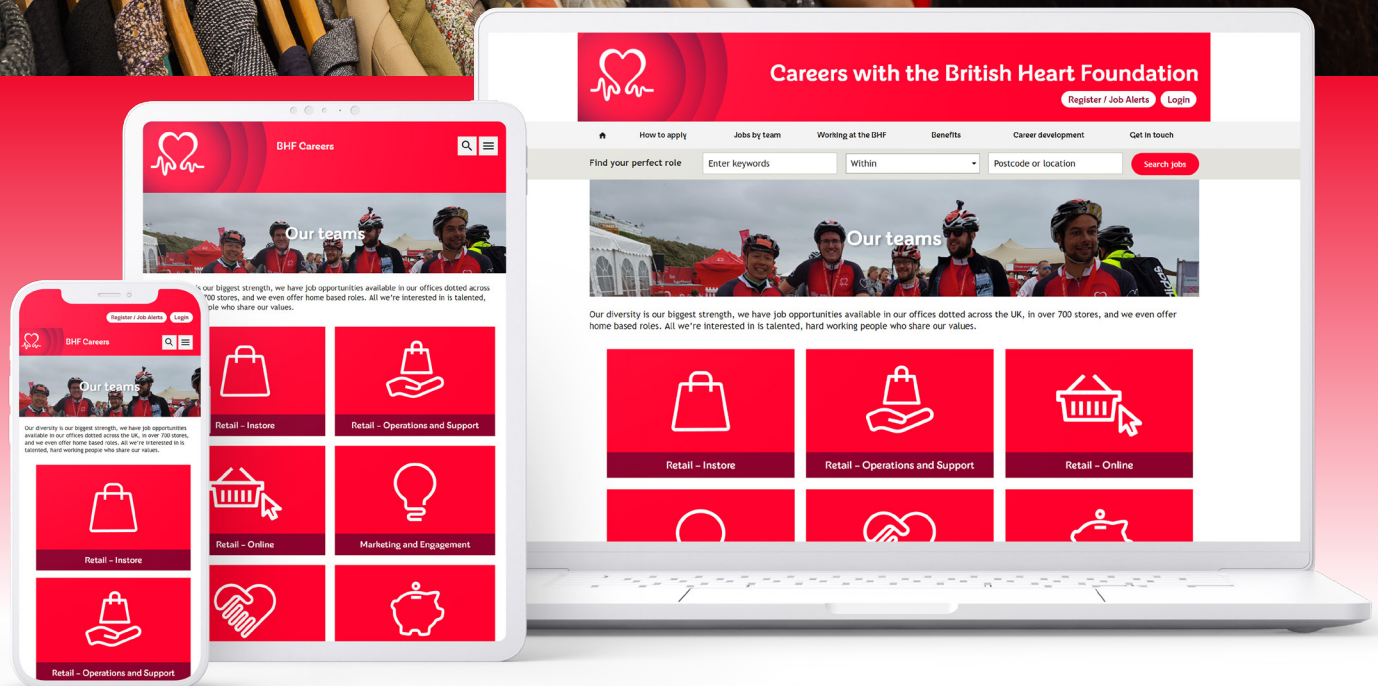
Careers with the British Heart Foundation

Register / Job Alerts  Login

How to apply  Jobs by team  Working at the BHF  Benefits  Career development  Get in touch

Find your perfect role  Enter keywords  Within  Postcode or location  Search jobs

Our teams

Our diversity is our biggest strength, we have job opportunities available in our offices dotted across the UK, in over 700 stores, and we even offer home based roles. All we're interested in is talented, hard working people who share our values.

Retail – Instore

Retail – Operations and Support

Retail – Online

BHF Careers

Our teams

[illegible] is our biggest strength, we have job opportunities available in our offices dotted across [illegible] 700 stores, and we even offer home based roles. All we're interested in is talented, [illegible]ple who share our values.

Retail – Instore

Retail – Operations and Support

Retail – Online

Marketing and Engagement

Register / Job Alerts  Login

BHF Careers

Our teams

Our diversity is our biggest strength, we have job opportunities available in our offices dotted across the UK, in over 700 stores, and we even offer home based roles. All we're interested in is talented, hard working people who share our values.

Retail – Instore

Retail – Operations and Support